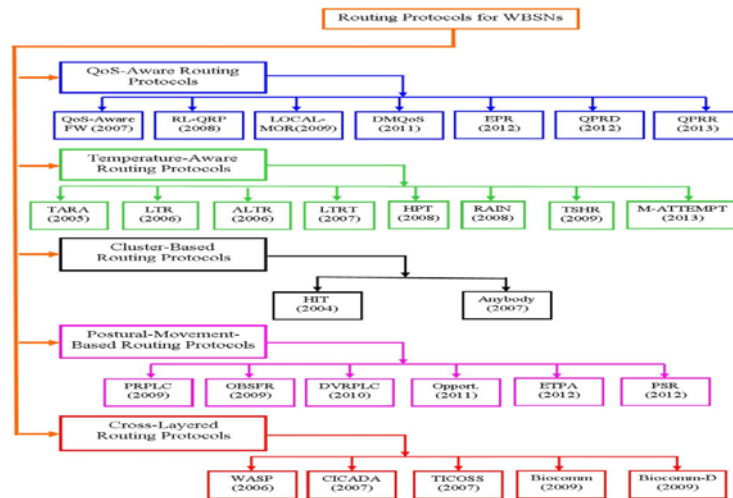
Routing Protocols for WBSNs

QoS-Aware Routing Protocols

QoS-Aware FW (2007)
RL-QRP (2008)
LOCAL-MOR(2009)
DMQoS (2011)
EPR (2012)
QPRD (2012)
QPRR (2013)

Temperature-Aware Routing Protocols

TARA (2005)
LTR (2006)
ALTR (2006)
LTRT (2007)
HPT (2008)
RAIN (2008)
TSHR (2009)
M-ATTEMPT (2013)

Cluster-Based Routing Protocols

HIT (2004)
Anybody (2007)

Postural-Movement-Based Routing Protocols

PRPLC (2009)
OBSFR (2009)
DVRPLC (2010)
Opport. (2011)
ETPA (2012)
PSR (2012)

Cross-Layered Routing Protocols

WASP (2006)
CICADA (2007)
TICOSS (2007)
Biocomm (2009)
Biocomm-D (2009)